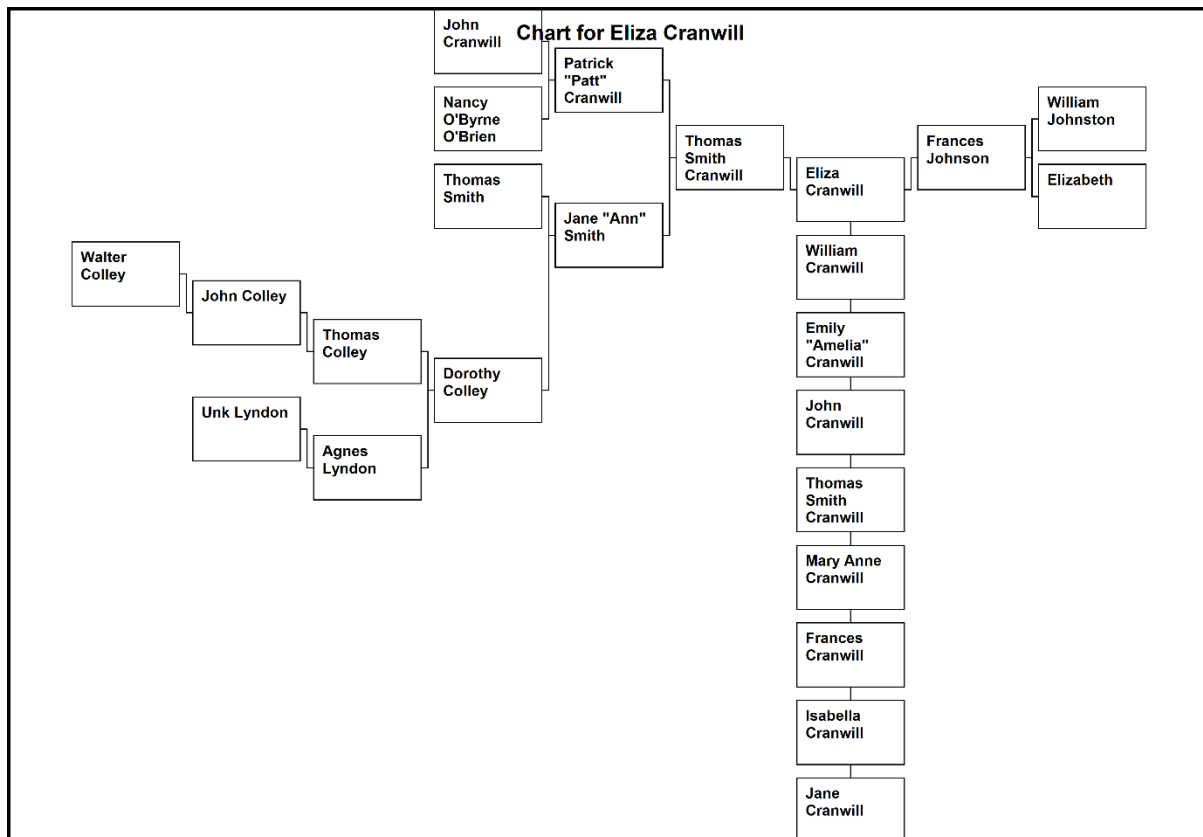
Chart for Eliza Cranwill

John Cranwill

Nancy O'Byrne O'Brien

Patrick "Patt" Cranwill

Thomas Smith

Jane "Ann" Smith

Thomas Smith Cranwill

Eliza Cranwill

Frances Johnson

William Johnston

Elizabeth

Walter Colley

John Colley

Thomas Colley

Dorothy Colley

Unk Lyndon

Agnes Lyndon

William Cranwill

Emily "Amelia" Cranwill

John Cranwill

Thomas Smith Cranwill

Mary Anne Cranwill

Frances Cranwill

Isabella Cranwill

Jane Cranwill